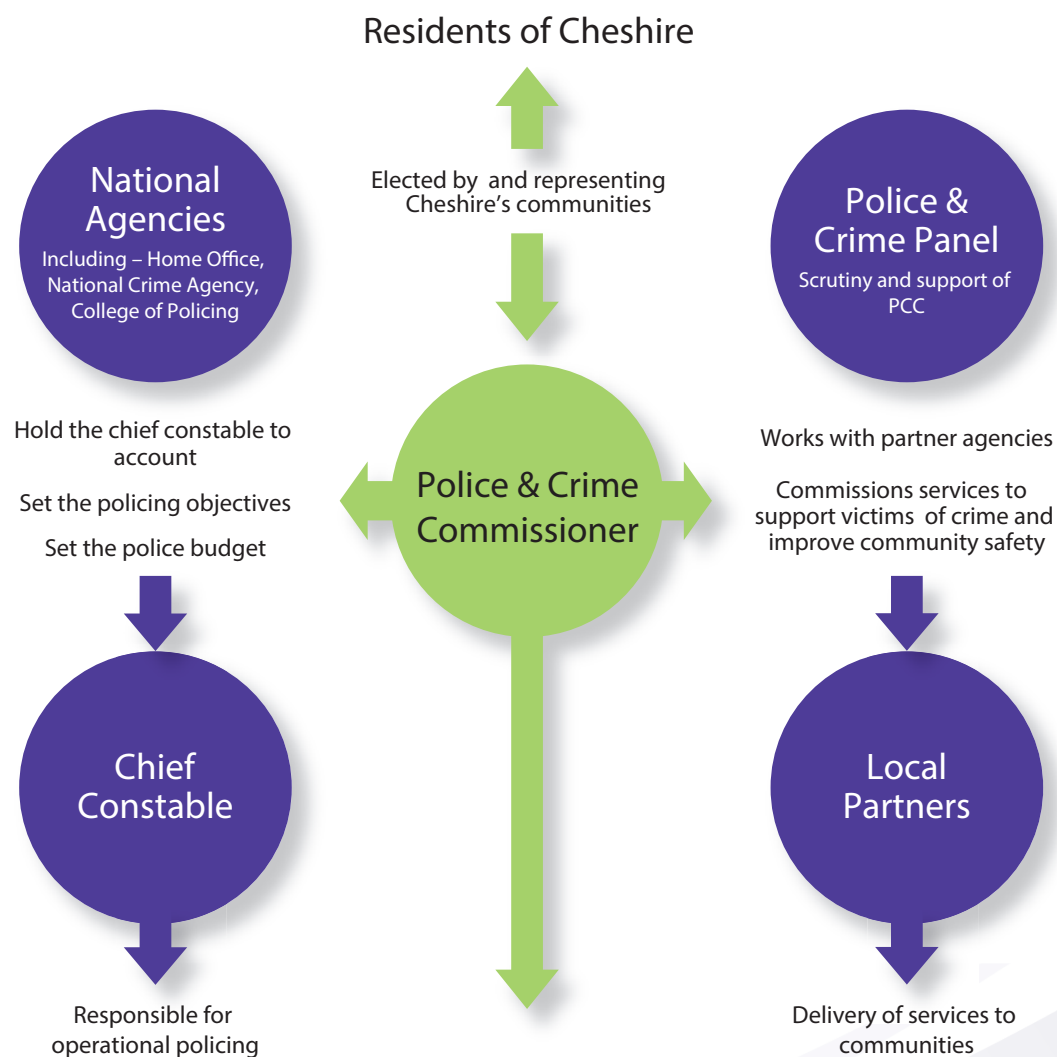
Residents of Cheshire

Elected by and representing Cheshire's communities

National Agencies
Including – Home Office, National Crime Agency, College of Policing

Police & Crime Panel
Scrutiny and support of PCC

Hold the chief constable to account

Set the policing objectives

Set the police budget

Police & Crime Commissioner

Works with partner agencies

Commissions services to support victims of crime and improve community safety

Chief Constable

Local Partners

Responsible for operational policing

Delivery of services to communities